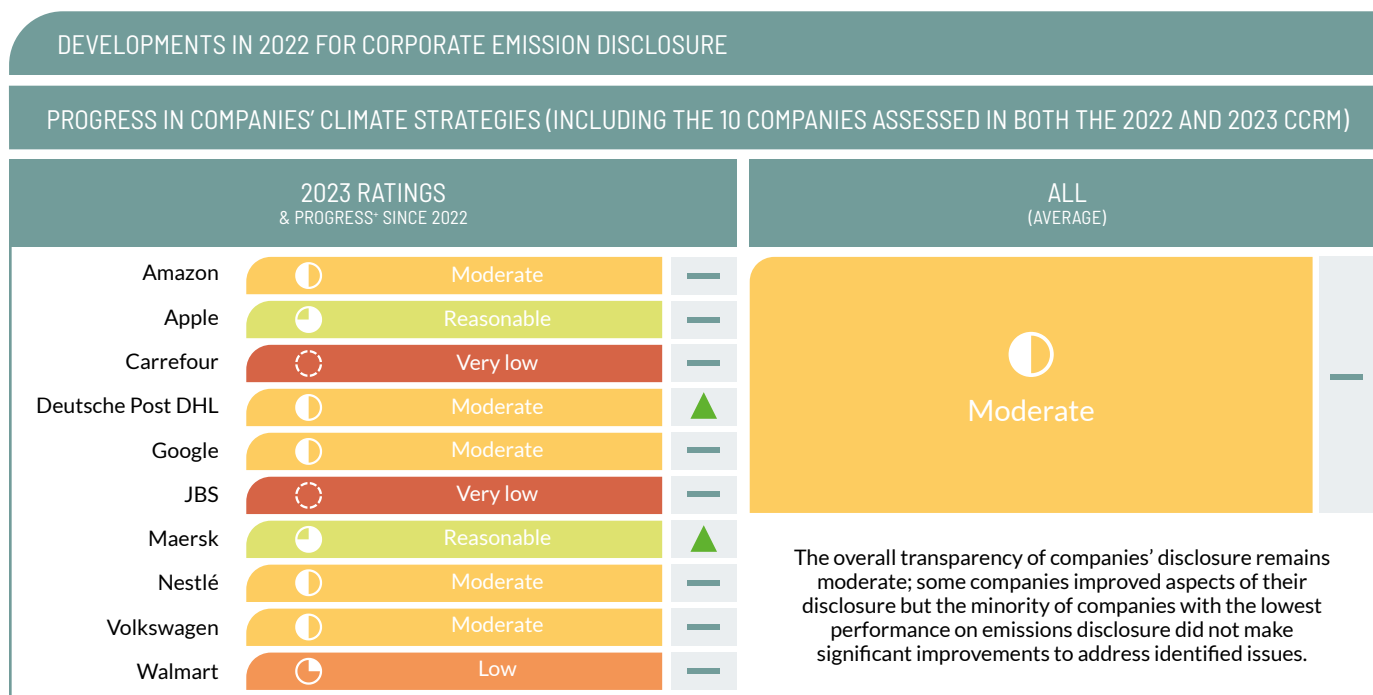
DEVELOPMENTS IN 2022 FOR CORPORATE EMISSION DISCLOSURE

PROGRESS IN COMPANIES' CLIMATE STRATEGIES (INCLUDING THE 10 COMPANIES ASSESSED IN BOTH THE 2022 AND 2023 CCRM)

| 2023 RATINGS & PROGRESS⁺ SINCE 2022 | | |
|---|---|---|
| Amazon | Moderate | — |
| Apple | Reasonable | — |
| Carrefour | Very low | — |
| Deutsche Post DHL | Moderate | ▲ |
| Google | Moderate | — |
| JBS | Very low | — |
| Maersk | Reasonable | ▲ |
| Nestlé | Moderate | — |
| Volkswagen | Moderate | — |
| Walmart | Low | — |

ALL (AVERAGE)

Moderate —

The overall transparency of companies' disclosure remains moderate; some companies improved aspects of their disclosure but the minority of companies with the lowest performance on emissions disclosure did not make significant improvements to address identified issues.